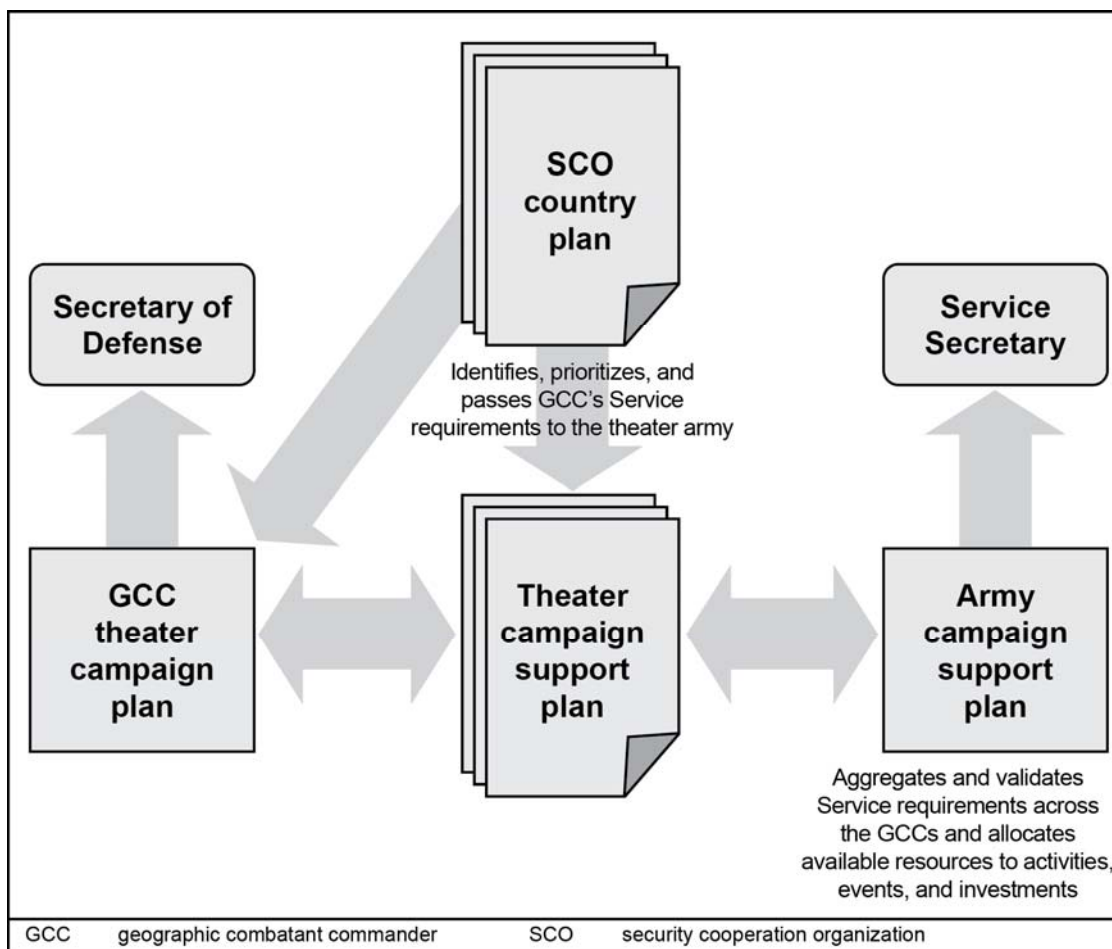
SCO country plan

Secretary of Defense

Service Secretary

Identifies, prioritizes, and passes GCC's Service requirements to the theater army

GCC theater campaign plan

Theater campaign support plan

Army campaign support plan

Aggregates and validates Service requirements across the GCCs and allocates available resources to activities, events, and investments

GCC geographic combatant commander SCO security cooperation organization